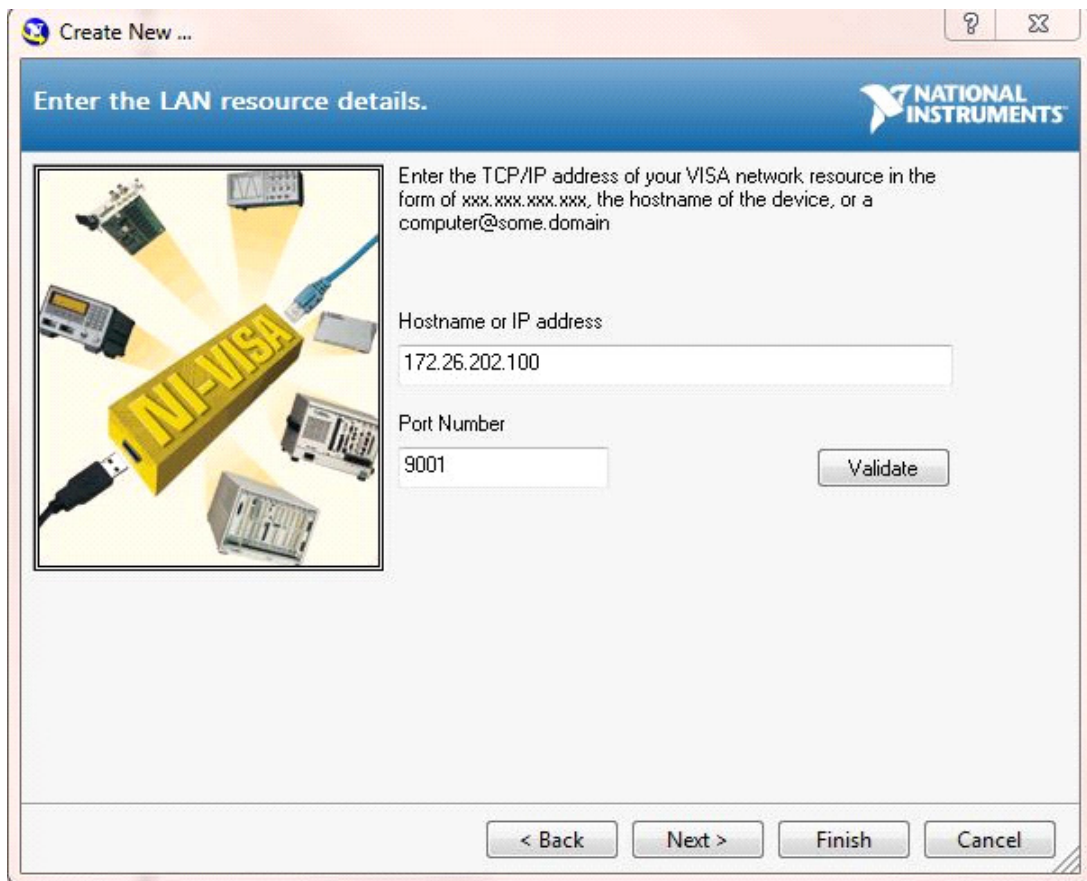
Create New ...

?

Enter the LAN resource details.

NATIONAL INSTRUMENTS

NI-VISA

Enter the TCP/IP address of your VISA network resource in the form of xxx.xxx.xxx.xxx, the hostname of the device, or a computer@some.domain

Hostname or IP address

172.26.202.100

Port Number

9001

Validate

< Back

Next >

Finish

Cancel